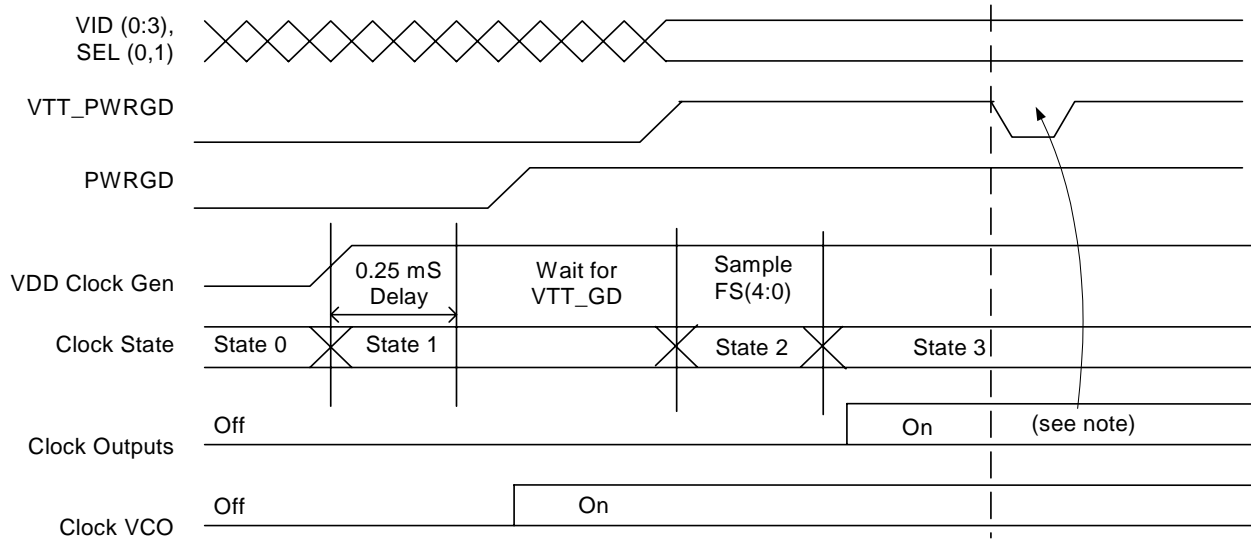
VID (0:3), SEL (0,1)

VTT_PWRGD

PWRGD

VDD Clock Gen

0.25 mS Delay

Wait for VTT_GD

Sample FS(4:0)

Clock State

State 0

State 1

State 2

State 3

Off

On

(see note)

Clock Outputs

Off

On

Clock VCO